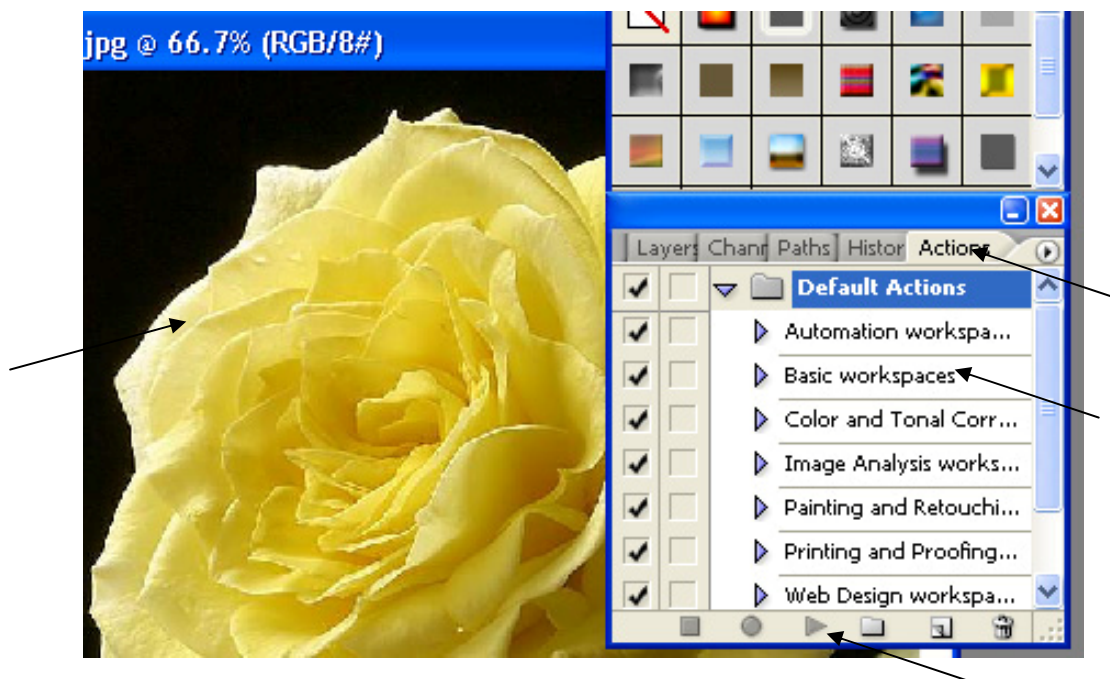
jpg @ 66.7% (RGB/8#)

Layers Chann Paths Histor Actions

Default Actions
Automation workspa...
Basic workspaces
Color and Tonal Corr...
Image Analysis works...
Painting and Retouchi...
Printing and Proofing...
Web Design workspa...